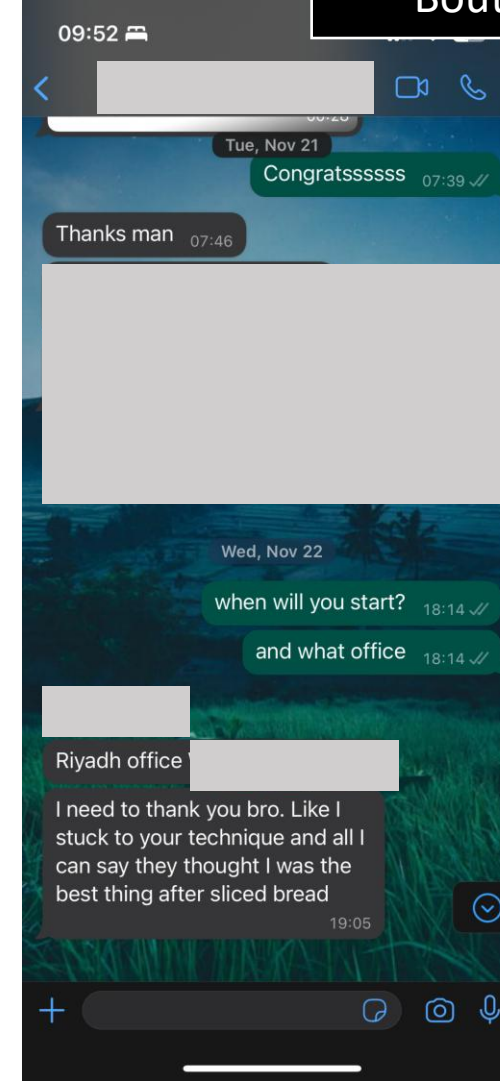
Bou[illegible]

09:52

Tue, Nov 21

Congratssssss 07:39

Thanks man 07:46

Wed, Nov 22

when will you start? 18:14

and what office 18:14

Riyadh office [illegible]

I need to thank you bro. Like I stuck to your technique and all I can say they thought I was the best thing after sliced bread 19:05